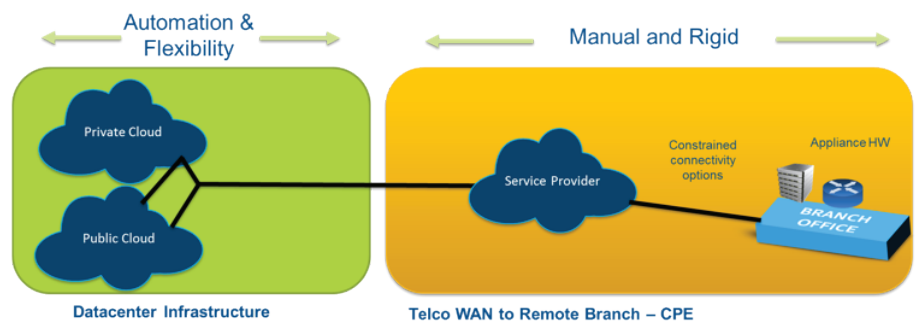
Automation & Flexibility

Manual and Rigid

Private Cloud

Public Cloud

Service Provider

Constrained connectivity options

Appliance HW

BRANCH OFFICE

Datacenter Infrastructure

Telco WAN to Remote Branch – CPE